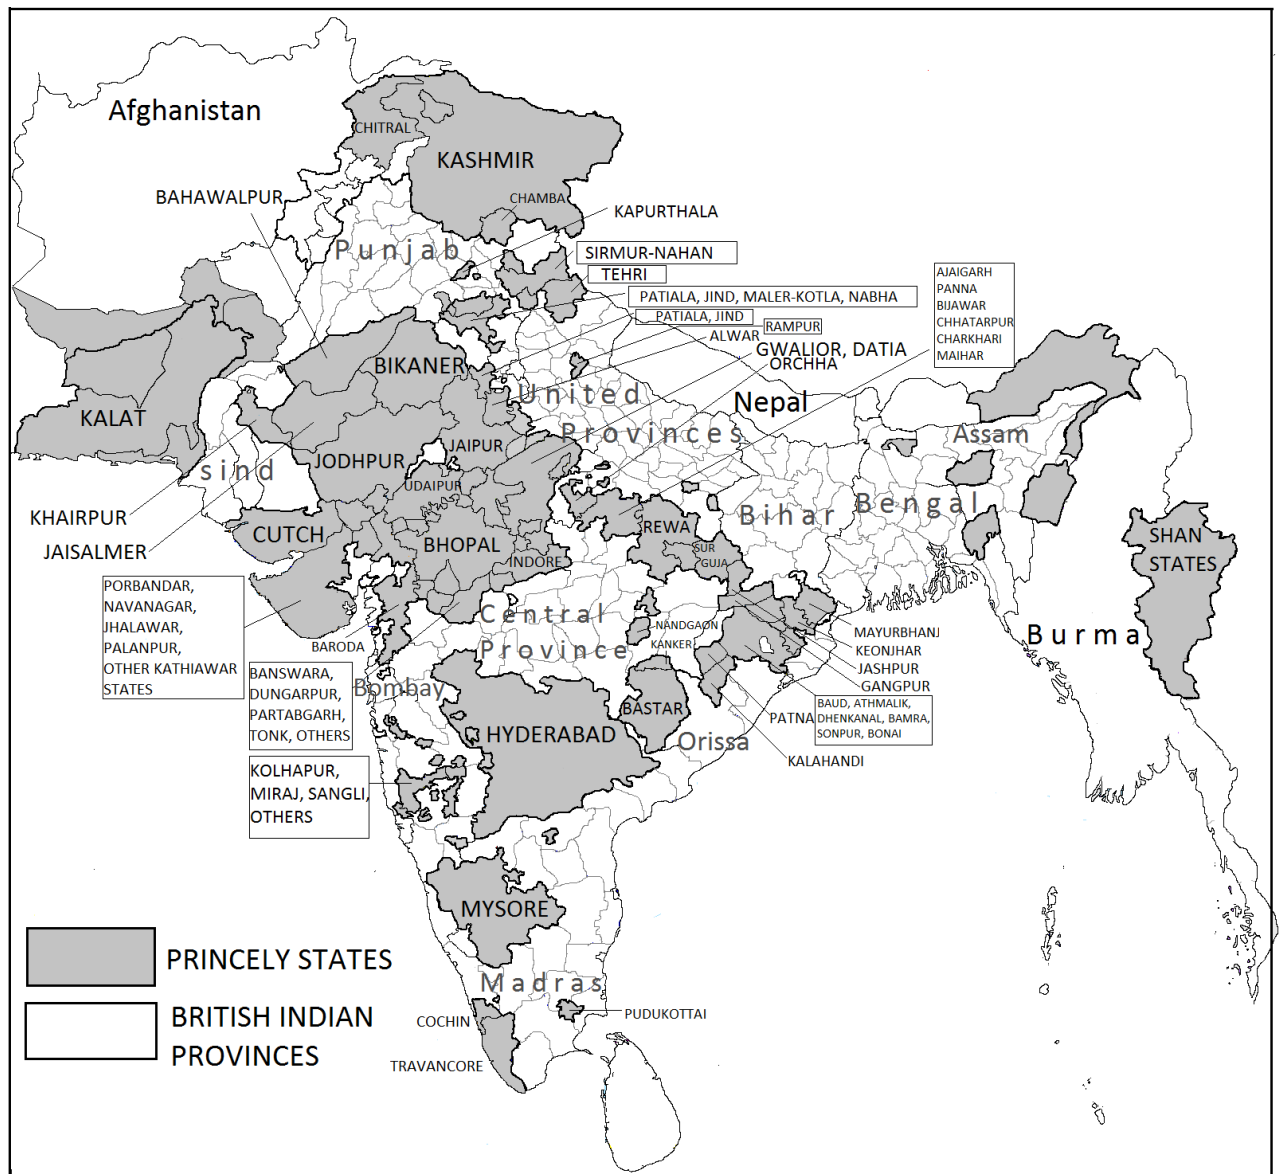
Afghanistan

CHITRAL

KASHMIR

CHAMBA

BAHAWALPUR

KAPURTHALA

Punjab

SIRMUR-NAHAN

TEHRI

PATIALA, JIND, MALER-KOTLA, NABHA

PATIALA, JIND

RAMPUR

AJAIGARH
PANNA
BIJAWAR
CHHATARPUR
CHARKHARI
MAIHAR

ALWAR

GWALIOR, DATIA

ORCHHA

BIKANER

United

Nepal

KALAT

Provinces

Assam

JAIPUR

Sind

JODHPUR

UDAIPUR

Bihar

Bengal

KHAIRPUR

REWA

CUTCH

SHAN STATES

JAISALMER

BHOPAL

SUR
GUJA

INDORE

PORBANDAR,
NAVANAGAR,
JHALAWAR,
PALANPUR,
OTHER KATHIAWAR
STATES

Central

NANDGAON

MAYURBHANJ

Burma

KANKER

Province

KEONJHAR

BARODA

JASHPUR

GANGPUR

BANSWARA,
DUNGARPUR,
PARTABGARH,
TONK, OTHERS

Bombay

BAUD, ATHMALIK,
DHENKANAL, BAMRA,
SONPUR, BONAI

BASTAR

PATNA

HYDERABAD

Orissa

KALAHANDI

KOLHAPUR,
MIRAJ, SANGLI,
OTHERS

MYSORE

PRINCELY STATES

Madras

BRITISH INDIAN PROVINCES

PUDUKOTTAI

COCHIN

TRAVANCORE